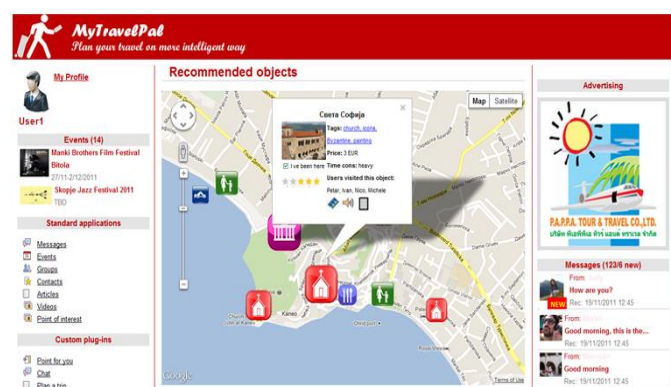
MyTravelPal
Plan your travel on more intelligent way

My Profile
User1

Events (14)
Manki Brothers Film Festival Bitola
27/11-2/12/2011
Skopje Jazz Festival 2011
TBD

Standard applications
Messages
Events
Groups
Contacts
Articles
Videos
Point of interest

Custom plug-ins
Point for you
Chat
Plan a trip

Recommended objects

Map Satellite

Света Софија
Tags: church, icons, Byzantine, painting
Price: 3 EUR
Time cons: heavy
I've been here
Users visited this object:
Petar, Ivan, Nico, Michele

Kaneo
Google
Terms of Use

Advertising
P.A.PPA TOUR & TRAVEL CO.,LTD.
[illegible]

Messages (123/6 new)
From:
How are you?
NEW Rec: 19/11/2011 12:45
From:
Good morning, this is the...
Rec: 19/11/2011 12:45
From:
Good morning
Rec: 19/11/2011 12:45